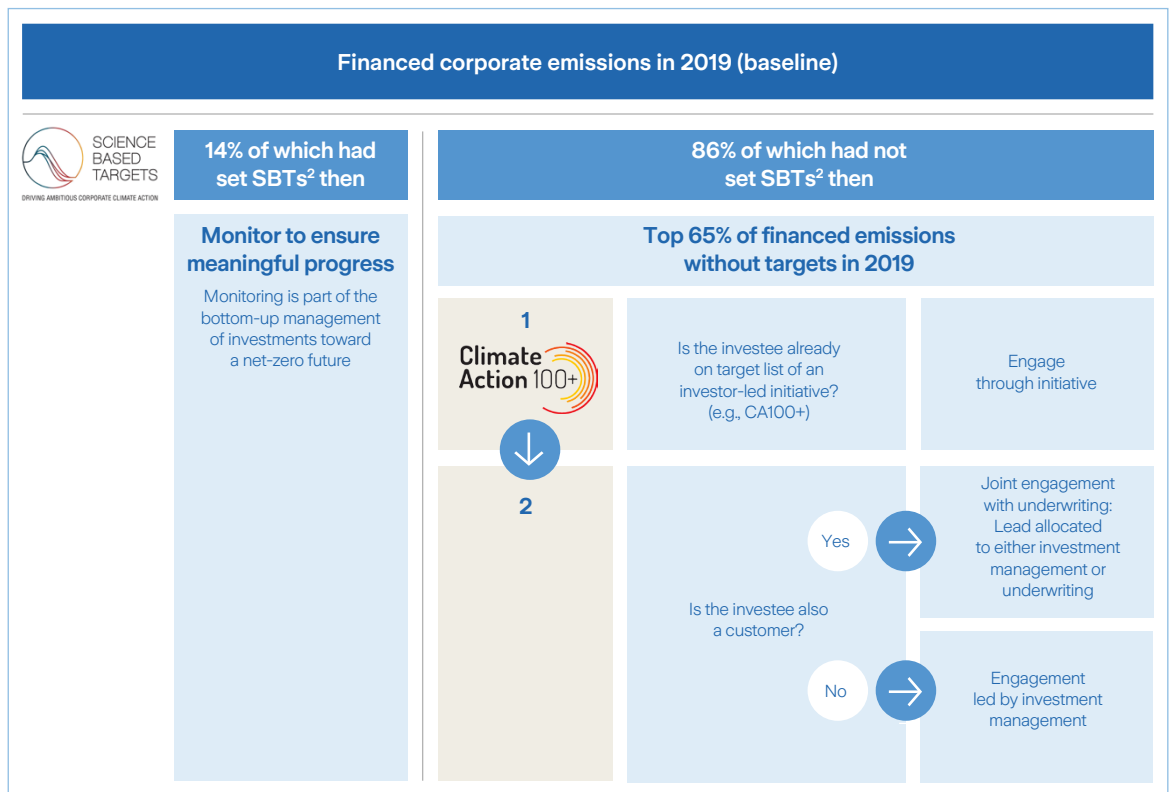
Financed corporate emissions in 2019 (baseline)

SCIENCE BASED TARGETS
DRIVING AMBITIOUS CORPORATE CLIMATE ACTION

14% of which had set SBTs$^2$ then

Monitor to ensure meaningful progress

Monitoring is part of the bottom-up management of investments toward a net-zero future

86% of which had not set SBTs$^2$ then

Top 65% of financed emissions without targets in 2019

1

Climate Action 100+

Is the investee already on target list of an investor-led initiative? (e.g., CA100+)

Engage through initiative

2

Is the investee also a customer?

Yes

Joint engagement with underwriting: Lead allocated to either investment management or underwriting

No

Engagement led by investment management